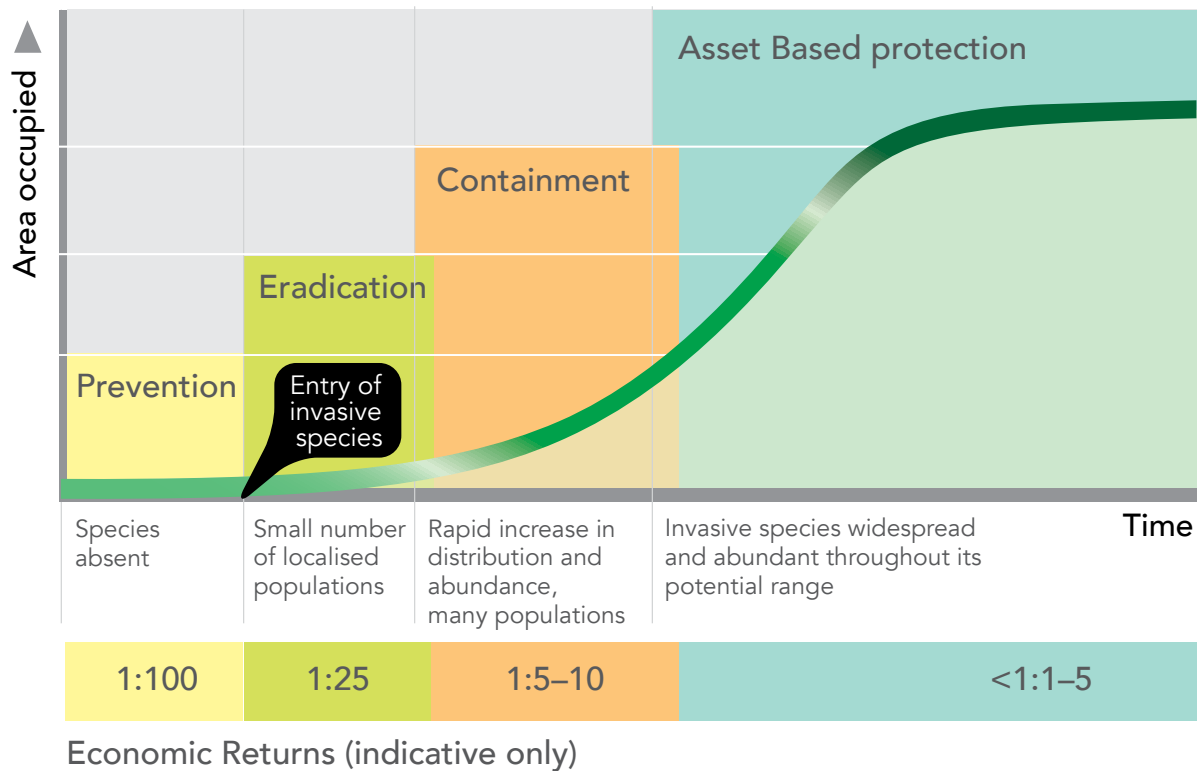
Area occupied

Asset Based protection

Containment

Eradication

Prevention

Entry of invasive species

Time

Species absent

Small number of localised populations

Rapid increase in distribution and abundance, many populations

Invasive species widespread and abundant throughout its potential range

| 1:100 | 1:25 | 1:5–10 | <1:1–5 |
|---|---|---|---|

Economic Returns (indicative only)